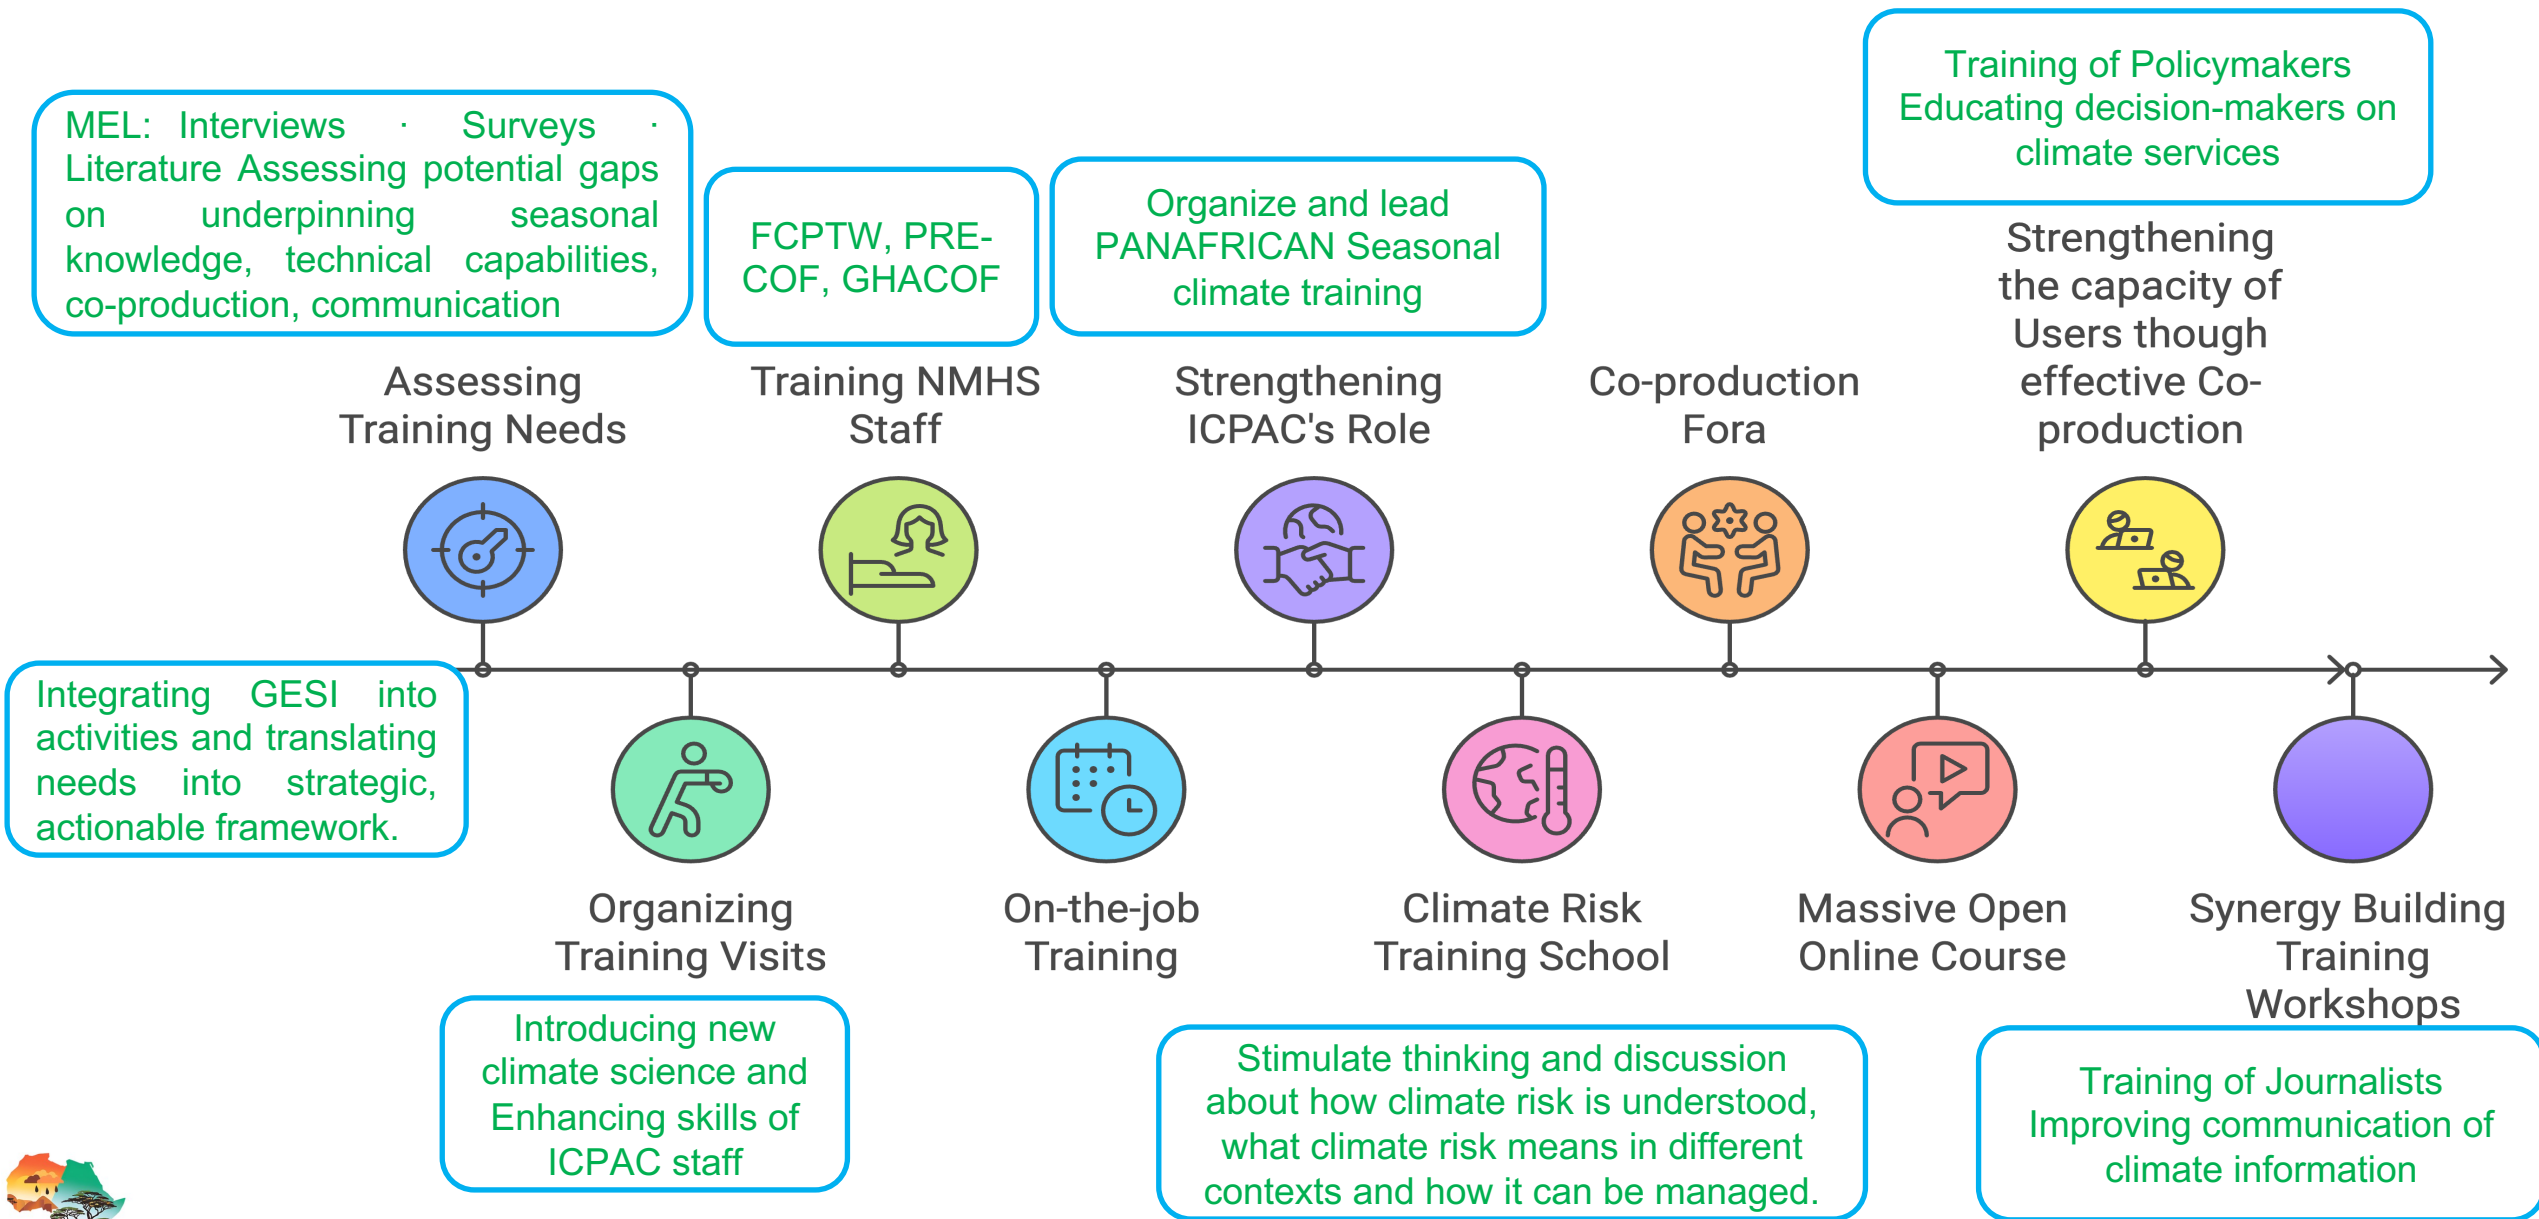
MEL: Interviews · Surveys · Literature Assessing potential gaps on underpinning seasonal knowledge, technical capabilities, co-production, communication

FCPTW, PRE-COF, GHACOF

Organize and lead PANAFRICAN Seasonal climate training

Training of Policymakers Educating decision-makers on climate services

Assessing Training Needs

Training NMHS Staff

Strengthening ICPAC's Role

Co-production Fora

Strengthening the capacity of Users though effective Co-production

Integrating GESI into activities and translating needs into strategic, actionable framework.

Organizing Training Visits

On-the-job Training

Climate Risk Training School

Massive Open Online Course

Synergy Building Training Workshops

Introducing new climate science and Enhancing skills of ICPAC staff

Stimulate thinking and discussion about how climate risk is understood, what climate risk means in different contexts and how it can be managed.

Training of Journalists Improving communication of climate information